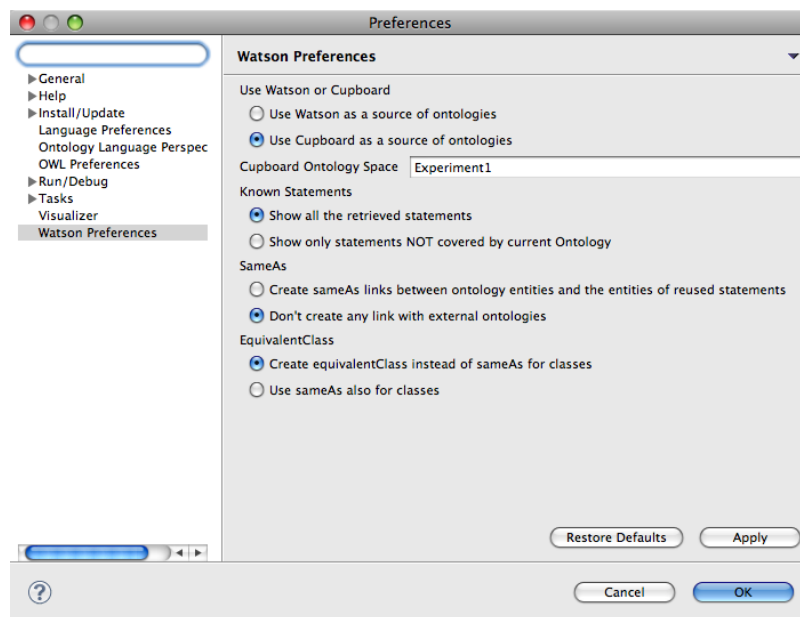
Preferences

General
Help
Install/Update
Language Preferences
Ontology Language Perspec
OWL Preferences
Run/Debug
Tasks
Visualizer
Watson Preferences

Watson Preferences

Use Watson or Cupboard
Use Watson as a source of ontologies
Use Cupboard as a source of ontologies

Cupboard Ontology Space Experiment1

Known Statements
Show all the retrieved statements
Show only statements NOT covered by current Ontology

SameAs
Create sameAs links between ontology entities and the entities of reused statements
Don't create any link with external ontologies

EquivalentClass
Create equivalentClass instead of sameAs for classes
Use sameAs also for classes

Restore Defaults
Apply

?
Cancel
OK